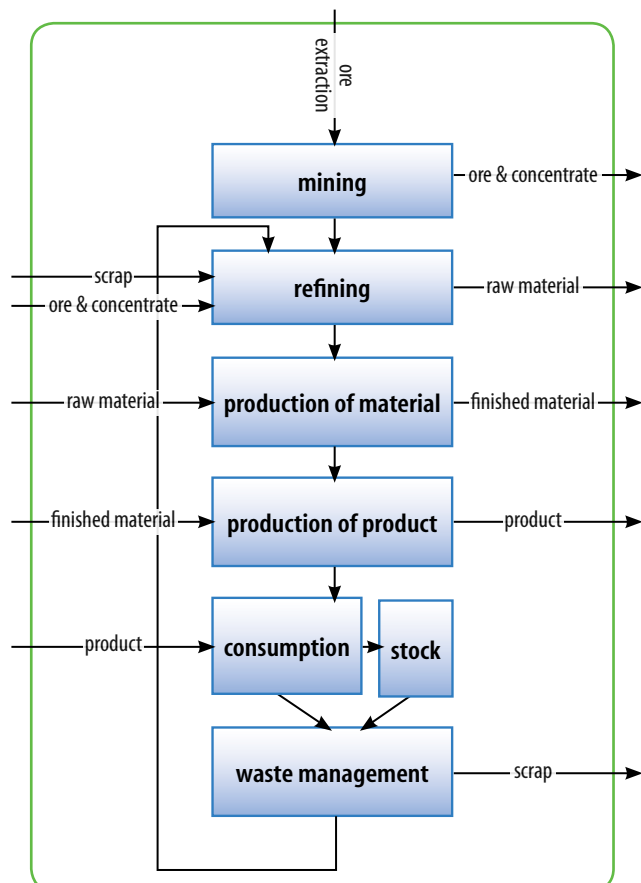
ore extraction

mining

ore & concentrate

scrap

ore & concentrate

refining

raw material

raw material

production of material

finished material

finished material

production of product

product

product

consumption

stock

waste management

scrap